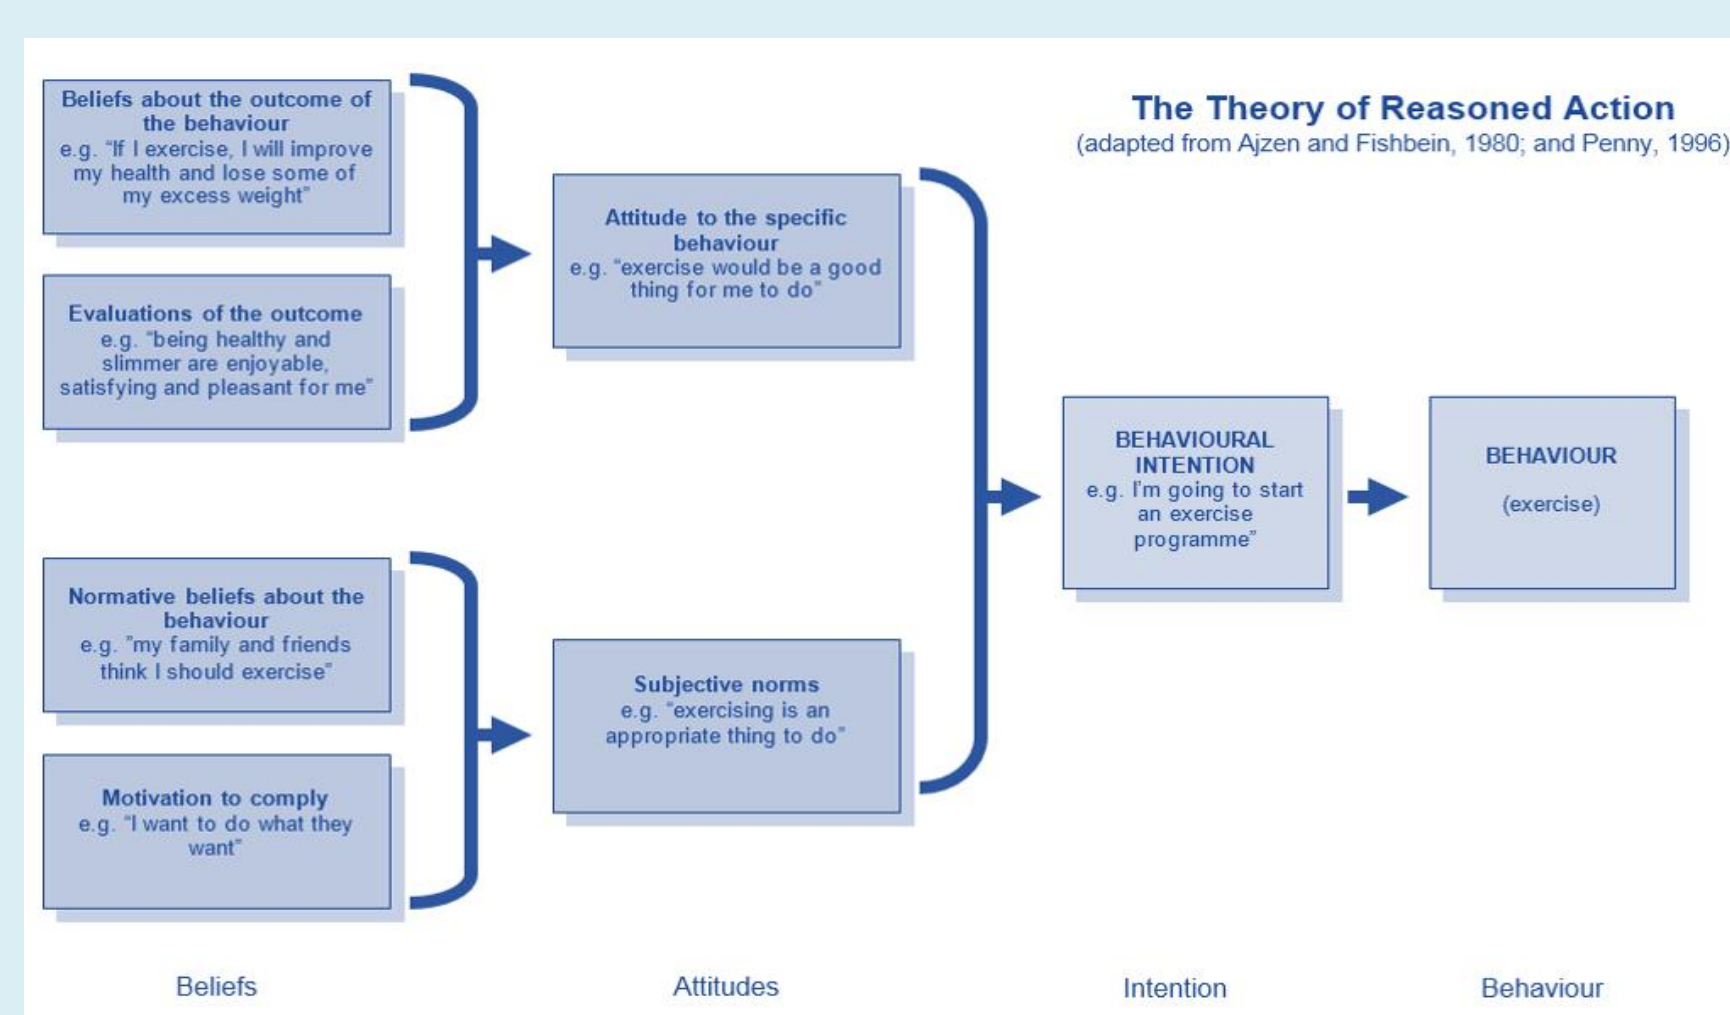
The Theory of Reasoned Action
(adapted from Ajzen and Fishbein, 1980; and Penny, 1996)

Beliefs about the outcome of the behaviour
e.g. "If I exercise, I will improve my health and lose some of my excess weight"

Evaluations of the outcome
e.g. "being healthy and slimmer are enjoyable, satisfying and pleasant for me"

Normative beliefs about the behaviour
e.g. "my family and friends think I should exercise"

Motivation to comply
e.g. "I want to do what they want"

Attitude to the specific behaviour
e.g. "exercise would be a good thing for me to do"

Subjective norms
e.g. "exercising is an appropriate thing to do"

BEHAVIOURAL INTENTION
e.g. I'm going to start an exercise programme"

BEHAVIOUR
(exercise)

Beliefs

Attitudes

Intention

Behaviour